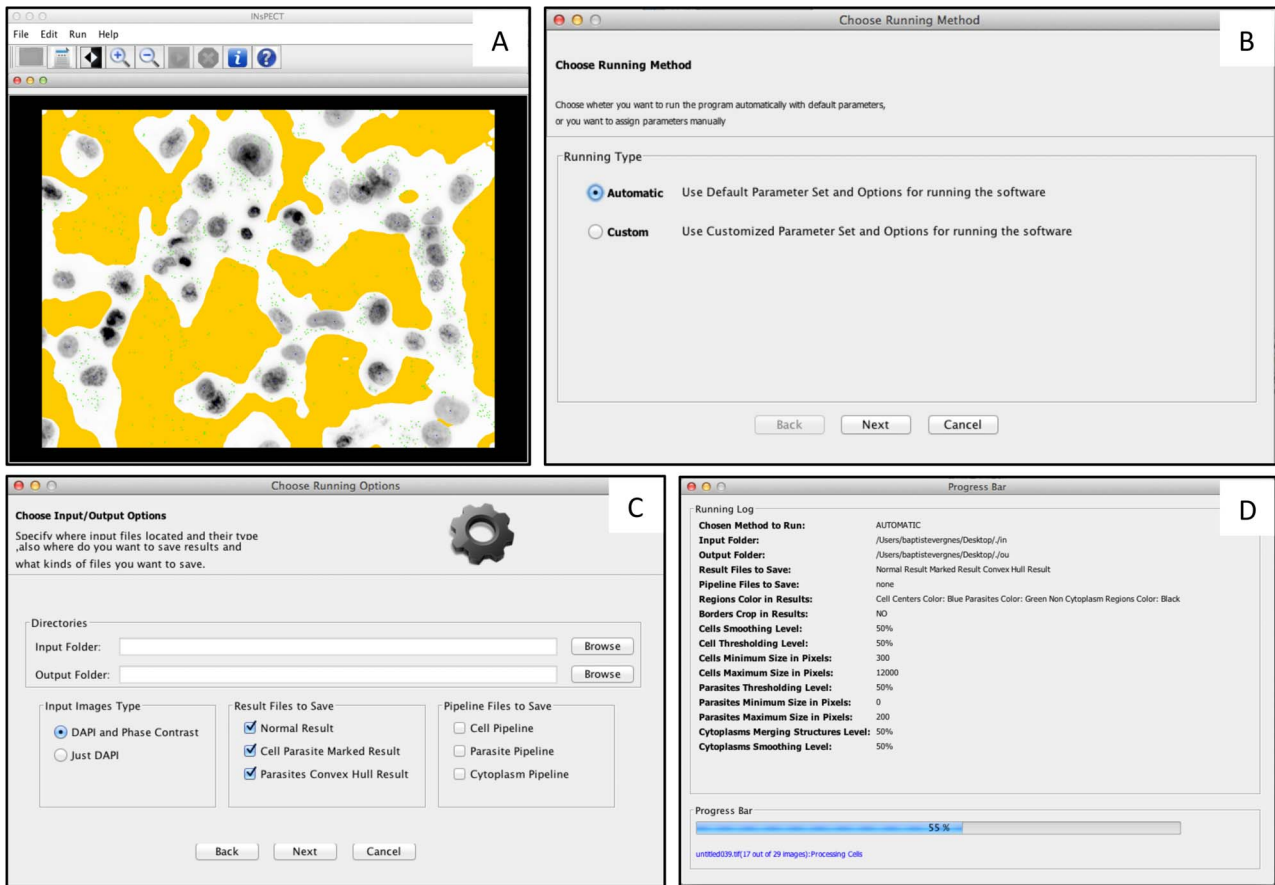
INsPECT

File Edit Run Help

A

Choose Running Method

B

Choose Running Method

Choose wheter you want to run the program automatically with default parameters, or you want to assign parameters manually

Running Type

Automatic Use Default Parameter Set and Options for running the software

Custom Use Customized Parameter Set and Options for running the software

Back Next Cancel

Choose Running Options

C

Choose Input/Output Options

Specify where input files located and their type ,also where do you want to save results and what kinds of files you want to save.

Directories

Input Folder: Browse

Output Folder: Browse

Input Images Type

DAPI and Phase Contrast

Just DAPI

Result Files to Save

Normal Result

Cell Parasite Marked Result

Parasites Convex Hull Result

Pipeline Files to Save

Cell Pipeline

Parasite Pipeline

Cytoplasm Pipeline

Back Next Cancel

Progress Bar

D

Running Log

| | |
|---|---|
| Chosen Method to Run: | AUTOMATIC |
| Input Folder: | /Users/baptistevergnes/Desktop/./in |
| Output Folder: | /Users/baptistevergnes/Desktop/./ou |
| Result Files to Save: | Normal Result Marked Result Convex Hull Result |
| Pipeline Files to Save: | none |
| Regions Color in Results: | Cell Centers Color: Blue Parasites Color: Green Non Cytoplasm Regions Color: Black |
| Borders Crop in Results: | NO |
| Cells Smoothing Level: | 50% |
| Cell Thresholding Level: | 50% |
| Cells Minimum Size in Pixels: | 300 |
| Cells Maximum Size in Pixels: | 12000 |
| Parasites Thresholding Level: | 50% |
| Parasites Minimum Size in Pixels: | 0 |
| Parasites Maximum Size in Pixels: | 200 |
| Cytoplasms Merging Structures Level: | 50% |
| Cytoplasms Smoothing Level: | 50% |

Progress Bar

55 %

untitled039.tif(17 out of 29 images):Processing Cells